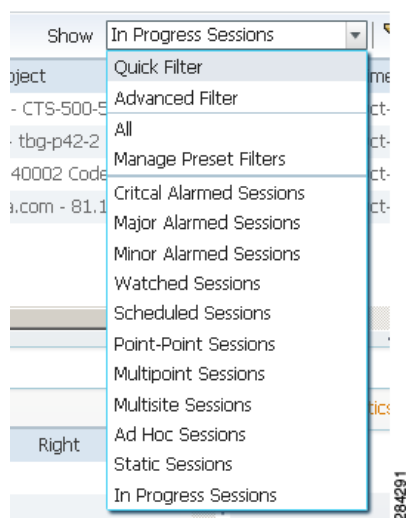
Show In Progress Sessions

bject
- CTS-500-5
- tbg-p42-2
40002 Code
a.com - 81.1

Quick Filter
Advanced Filter
All
Manage Preset Filters
Critcal Alarmed Sessions
Major Alarmed Sessions
Minor Alarmed Sessions
Watched Sessions
Scheduled Sessions
Point-Point Sessions
Multipoint Sessions
Multisite Sessions
Ad Hoc Sessions
Static Sessions
In Progress Sessions

me
ct-
ct-
ct-
ct-

Right

tics

284291